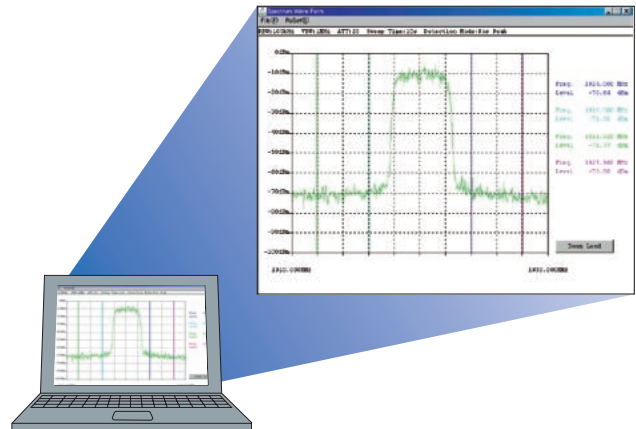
Spectrum Wave Form

File(F) Hold(H)

RBW:100kHz VBW:1MHz ATT:20 Sweep Time:2s Detection Mode:Pos Peak

0dBm
-10dBm
-20dBm
-30dBm
-40dBm
-50dBm
-60dBm
-70dBm
-80dBm
-90dBm
-100dBm

Freq. 1910.000 MHz
Level -73.04 dBm

Freq. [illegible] MHz
Level -73.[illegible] dBm

Freq. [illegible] MHz
Level -73.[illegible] dBm

Freq. 1917.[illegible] MHz
Level -73.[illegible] dBm

Data Load

1910.000MHz

1922.000MHz